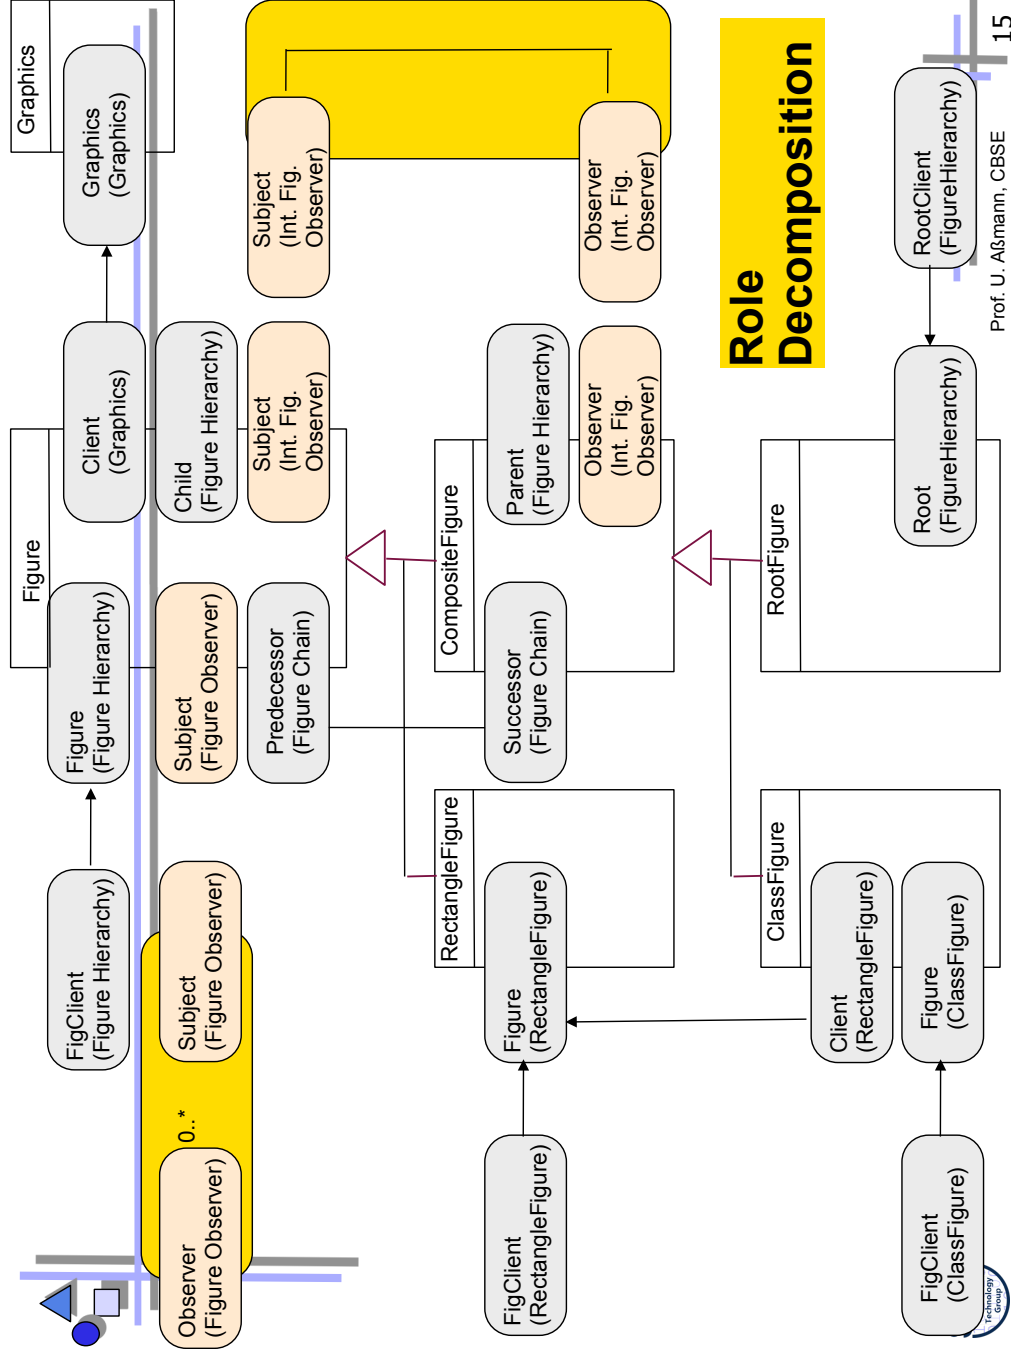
Role Decomposition

15

Prof. U. Aßmann, CBSE

Graphics

Graphics
(Graphics)

Figure

Client
(Graphics)

Child
(Figure Hierarchy)

Subject
(Int. Fig.
Observer)

Subject
(Int. Fig.
Observer)

Observer
(Int. Fig.
Observer)

Figure
(Figure Hierarchy)

Subject
(Figure Observer)

Predecessor
(Figure Chain)

CompositeFigure

Parent
(Figure Hierarchy)

Observer
(Int. Fig.
Observer)

Successor
(Figure Chain)

RootFigure

Root
(FigureHierarchy)

RootClient
(FigureHierarchy)

FigClient
(Figure Hierarchy)

Subject
(Figure Observer)

0..*

Observer
(Figure Observer)

RectangleFigure

Figure
(RectangleFigure)

FigClient
(RectangleFigure)

ClassFigure

Client
(RectangleFigure)

Figure
(ClassFigure)

FigClient
(ClassFigure)

Technology Group